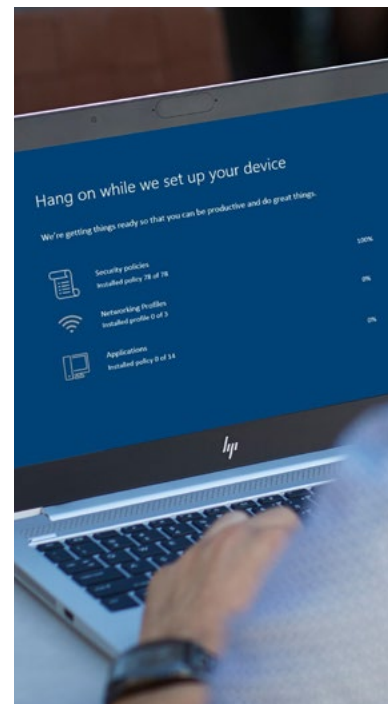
Hang on while we set up your device

We're getting things ready so that you can be productive and do great things.

Security policies
Installed policy 78 of 78
100%

Networking Profiles
Installed profile 0 of 3
0%

Applications
Installed policy 0 of 14
0%

hp